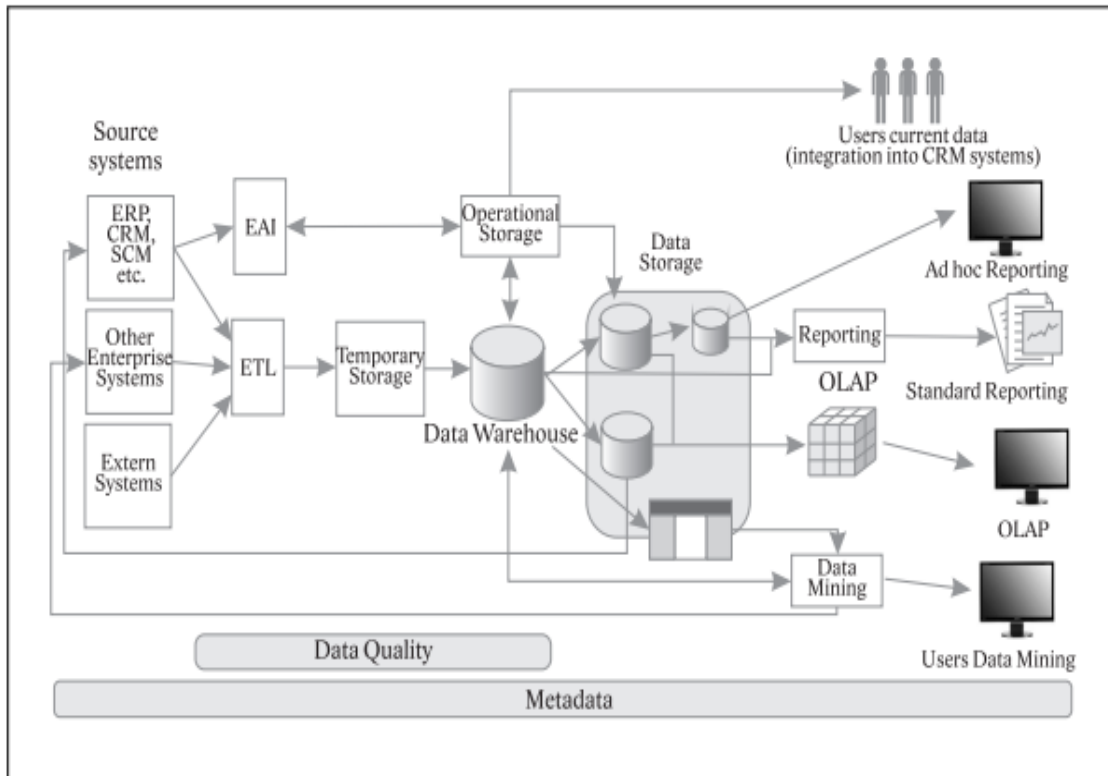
Source systems

ERP, CRM, SCM etc.

Other Enterprise Systems

Extern Systems

EAI

ETL

Temporary Storage

Operational Storage

Users current data (integration into CRM systems)

Data Storage

Data Warehouse

Ad hoc Reporting

Reporting

Standard Reporting

OLAP

OLAP

Data Mining

Users Data Mining

Data Quality

Metadata